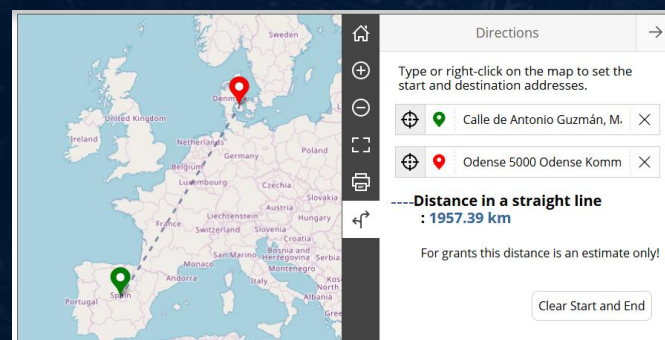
Sweden
United Kingdom
Ireland
Denm
Netherlands
Belgium
Germany
Poland
Luxembourg
Czechia
Slovakia
Austria
Liechtenstein
Hungary
France
Switzerland
Slovenia
Croatia
Monaco
San Marino
Bosnia and Herzegovina
Serbia
Montenegro
Andorra
Italy
Kos
North
Albania
Gree
Portugal
Spain

Directions

Type or right-click on the map to set the start and destination addresses.

Calle de Antonio Guzmán, M

Odense 5000 Odense Komm

----Distance in a straight line
: 1957.39 km

For grants this distance is an estimate only!

Clear Start and End